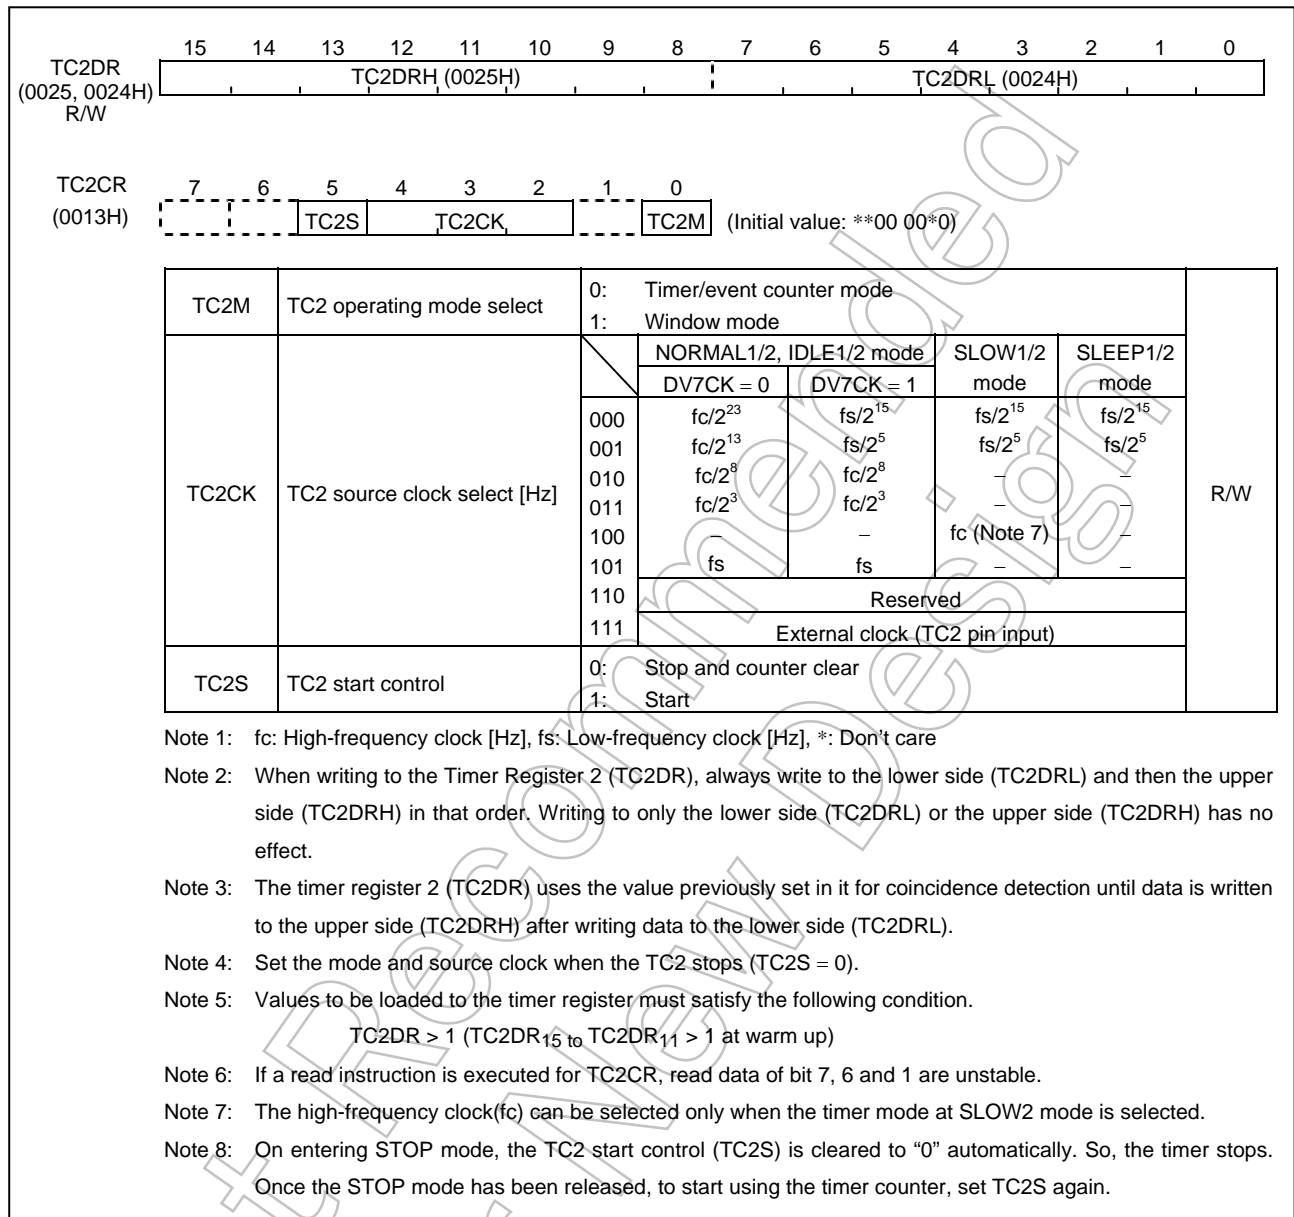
TC2DR (0025, 0024H) R/W

15 14 13 12 11 10 9 8 7 6 5 4 3 2 1 0

TC2DRH (0025H) TC2DRL (0024H)

TC2CR (0013H)

7 6 5 4 3 2 1 0

TC2S TC2CK TC2M (Initial value: **00 00*0)

| TC2M | TC2 operating mode select | 0: Timer/event counter mode<br>1: Window mode | | | | | |
|---|---|---|---|---|---|---|---|
| TC2CK | TC2 source clock select [Hz] | | NORMAL1/2, IDLE1/2 mode | | SLOW1/2 mode | SLEEP1/2 mode | R/W |
| | | | DV7CK = 0 | DV7CK = 1 | | | |
| | | 000 | fc/$2^{23}$ | fs/$2^{15}$ | fs/$2^{15}$ | fs/$2^{15}$ | |
| | | 001 | fc/$2^{13}$ | fs/$2^{5}$ | fs/$2^{5}$ | fs/$2^{5}$ | |
| | | 010 | fc/$2^{8}$ | fc/$2^{8}$ | – | – | |
| | | 011 | fc/$2^{3}$ | fc/$2^{3}$ | – | – | |
| | | 100 | – | – | fc (Note 7) | – | |
| | | 101 | fs | fs | – | – | |
| | | 110 | Reserved | | | | |
| | | 111 | External clock (TC2 pin input) | | | | |
| TC2S | TC2 start control | 0: Stop and counter clear<br>1: Start | | | | | |

Note 1: fc: High-frequency clock [Hz], fs: Low-frequency clock [Hz], *: Don't care

Note 2: When writing to the Timer Register 2 (TC2DR), always write to the lower side (TC2DRL) and then the upper side (TC2DRH) in that order. Writing to only the lower side (TC2DRL) or the upper side (TC2DRH) has no effect.

Note 3: The timer register 2 (TC2DR) uses the value previously set in it for coincidence detection until data is written to the upper side (TC2DRH) after writing data to the lower side (TC2DRL).

Note 4: Set the mode and source clock when the TC2 stops (TC2S = 0).

Note 5: Values to be loaded to the timer register must satisfy the following condition.
TC2DR > 1 (TC2DR$_{15\ to}$ TC2DR$_{11}$ > 1 at warm up)

Note 6: If a read instruction is executed for TC2CR, read data of bit 7, 6 and 1 are unstable.

Note 7: The high-frequency clock(fc) can be selected only when the timer mode at SLOW2 mode is selected.

Note 8: On entering STOP mode, the TC2 start control (TC2S) is cleared to "0" automatically. So, the timer stops. Once the STOP mode has been released, to start using the timer counter, set TC2S again.

Not Recommended for New Design